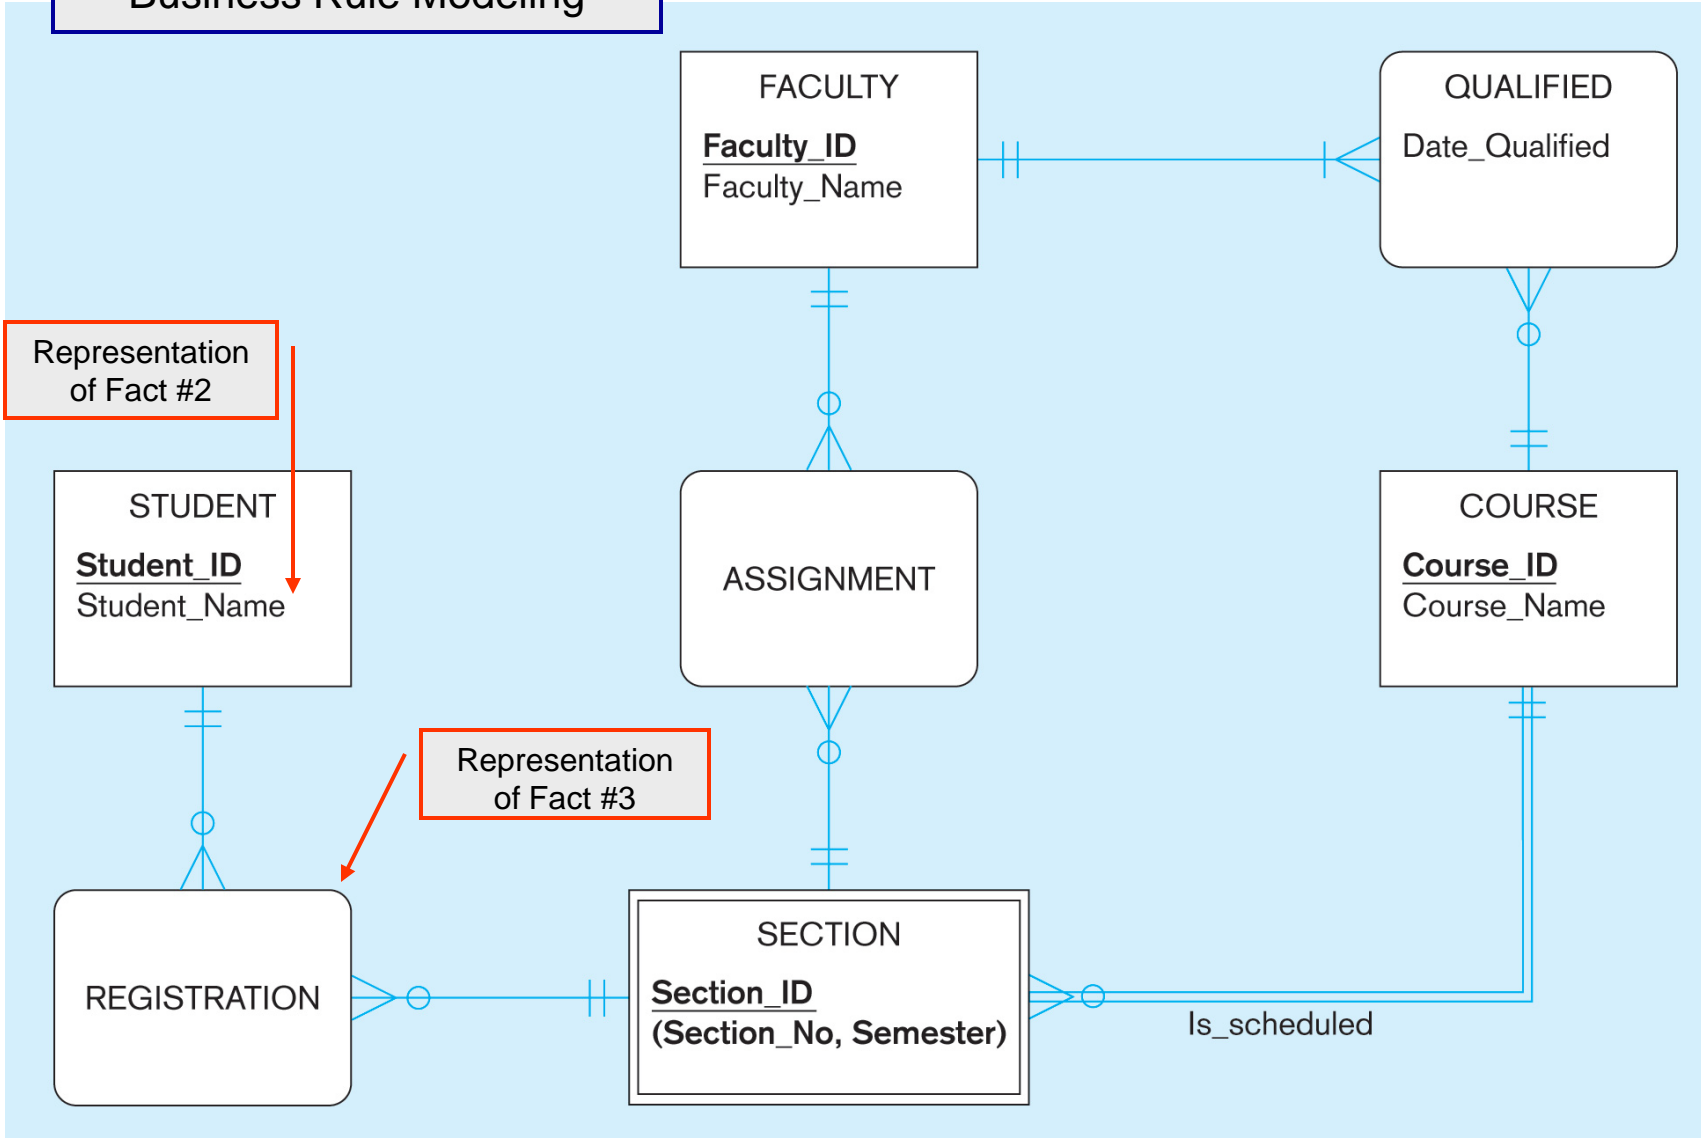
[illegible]

FACULTY
Faculty_ID
Faculty_Name

QUALIFIED
Date_Qualified

Representation of Fact #2

STUDENT
Student_ID
Student_Name

ASSIGNMENT

COURSE
Course_ID
Course_Name

Representation of Fact #3

REGISTRATION

SECTION
Section_ID
(Section_No, Semester)

Is_scheduled